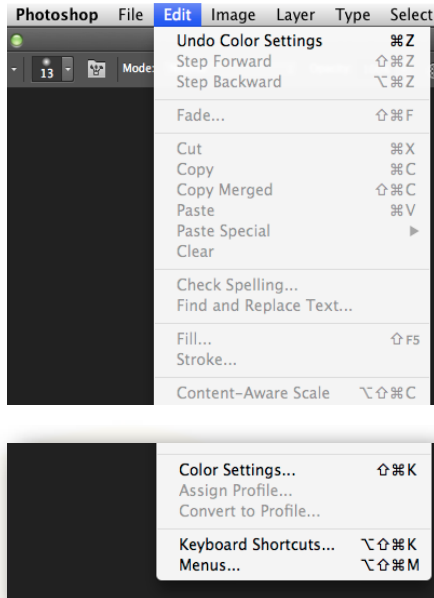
Photoshop File Edit Image Layer Type Select

13 Mode:

Undo Color Settings ⌘Z
Step Forward ⇧⌘Z
Step Backward ⌥⌘Z

Fade... ⇧⌘F

Cut ⌘X
Copy ⌘C
Copy Merged ⇧⌘C
Paste ⌘V
Paste Special ▶
Clear

Check Spelling...
Find and Replace Text...

Fill... ⇧F5
Stroke...

Content-Aware Scale ⌥⇧⌘C

Color Settings... ⇧⌘K
Assign Profile...
Convert to Profile...

Keyboard Shortcuts... ⌥⇧⌘K
Menus... ⌥⇧⌘M